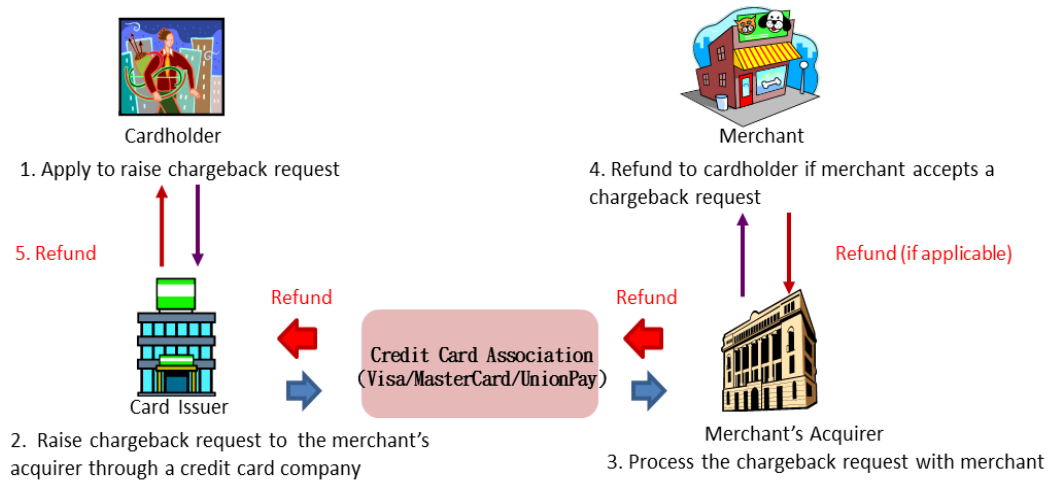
Cardholder

1. Apply to raise chargeback request

5. Refund

Merchant

4. Refund to cardholder if merchant accepts a chargeback request

Refund (if applicable)

Refund

Refund

Credit Card Association (Visa/MasterCard/UnionPay)

Card Issuer

2. Raise chargeback request to the merchant's acquirer through a credit card company

Merchant's Acquirer

3. Process the chargeback request with merchant